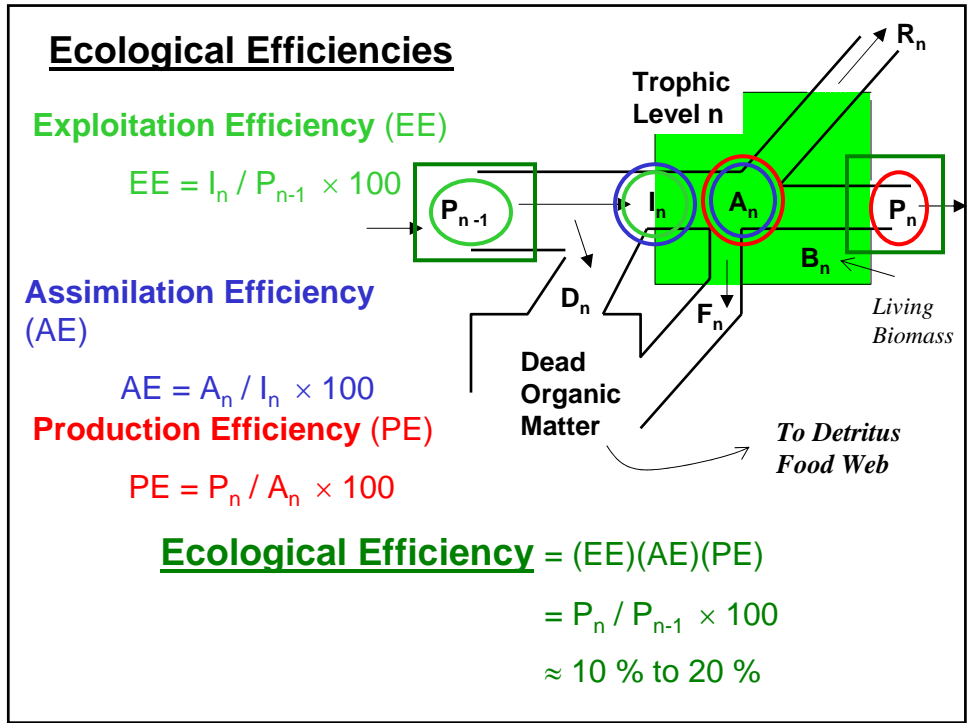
Ecological Efficiencies

Exploitation Efficiency (EE)

$EE = I_n / P_{n-1} \times 100$

Assimilation Efficiency (AE)

$AE = A_n / I_n \times 100$

Production Efficiency (PE)

$PE = P_n / A_n \times 100$

Trophic Level n

$R_n$

$P_{n-1}$

$I_n$

$A_n$

$P_n$

$B_n$

$D_n$

$F_n$

Living Biomass

Dead Organic Matter

To Detritus Food Web

Ecological Efficiency = (EE)(AE)(PE)

$= P_n / P_{n-1} \times 100$

$\approx$ 10 % to 20 %